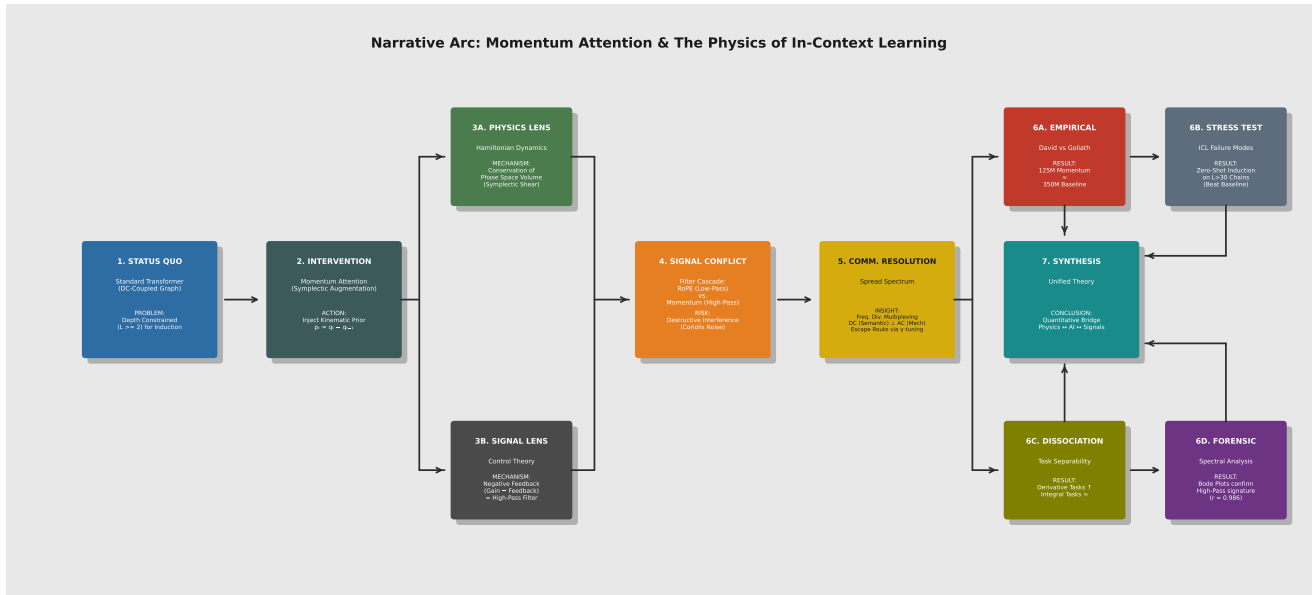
Narrative Arc: Momentum Attention & The Physics of In-Context Learning

1. STATUS QUO

Standard Transformer (DC-Coupled Graph)

PROBLEM: Depth Constrained (L >= 2) for Induction

2. INTERVENTION

Momentum Attention (Symplectic Augmentation)

ACTION: Inject Kinematic Prior $p_t = q_t - q_{t-1}$

3A. PHYSICS LENS

Hamiltonian Dynamics

MECHANISM: Conservation of Phase Space Volume (Symplectic Shear)

3B. SIGNAL LENS

Control Theory

MECHANISM: Negative Feedback (Gain = Feedback) = High-Pass Filter

4. SIGNAL CONFLICT

Filter Cascade: RoPE (Low-Pass) vs. Momentum (High-Pass)

RISK: Destructive Interference (Coriolis Noise)

5. COMM. RESOLUTION

Spread Spectrum

INSIGHT: Freq. Div. Multiplexing DC (Semantic) ⊥ AC (Mech) Escape Route via γ-tuning

6A. EMPIRICAL

David vs Goliath

RESULT: 125M Momentum ≈ 350M Baseline

6B. STRESS TEST

ICL Failure Modes

RESULT: Zero-Shot Induction on L>30 Chains (Beat Baseline)

7. SYNTHESIS

Unified Theory

CONCLUSION: Quantitative Bridge Physics ↔ AI ↔ Signals

6C. DISSOCIATION

Task Separability

RESULT: Derivative Tasks ↑ Integral Tasks ≈

6D. FORENSIC

Spectral Analysis

RESULT: Bode Plots confirm High-Pass signature (r = 0.986)